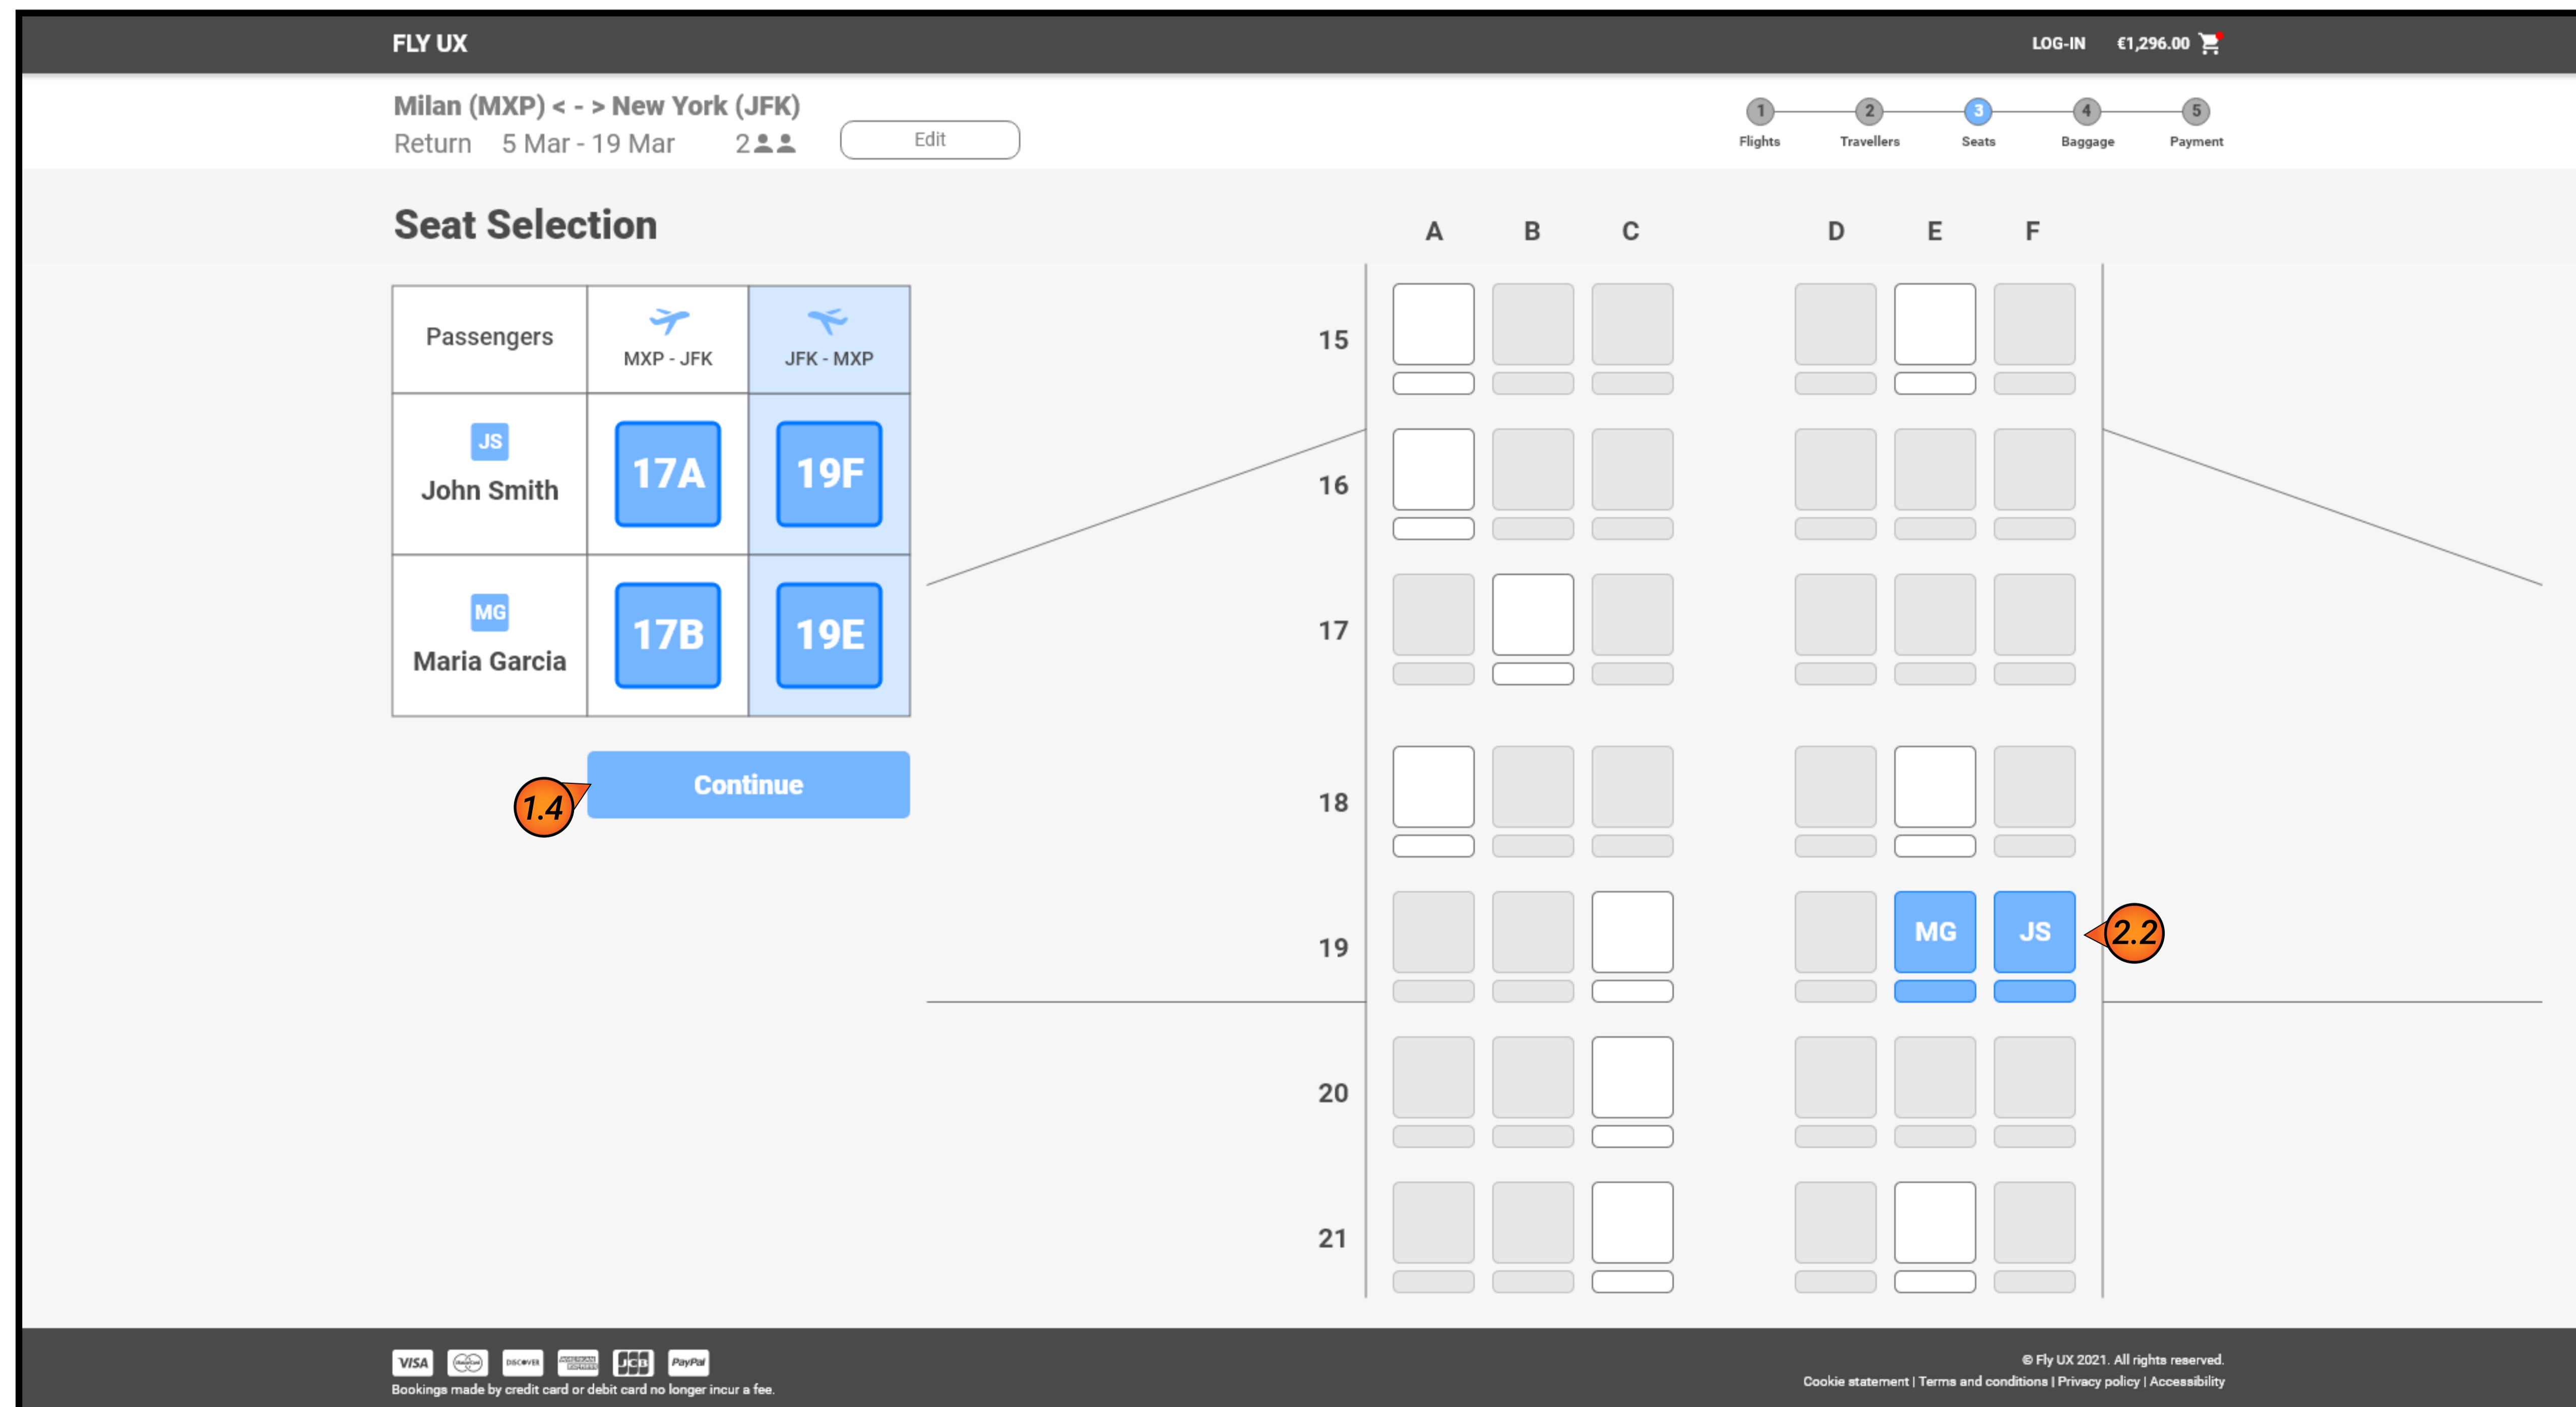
FLY UX

LOG-IN €1,296.00

Milan (MXP) < - > New York (JFK)
Return 5 Mar - 19 Mar 2

Edit

1 Flights 2 Travellers 3 Seats 4 Baggage 5 Payment

Seat Selection

| Passengers | MXP - JFK | JFK - MXP |
|---|---|---|
| JS John Smith | 17A | 19F |
| MG Maria Garcia | 17B | 19E |

Continue

1.4

A B C D E F

15
16
17
18
19
20
21

MG JS

2.2

VISA DISCOVER JCB PayPal
Bookings made by credit card or debit card no longer incur a fee.

© Fly UX 2021. All rights reserved.
Cookie statement | Terms and conditions | Privacy policy | Accessibility